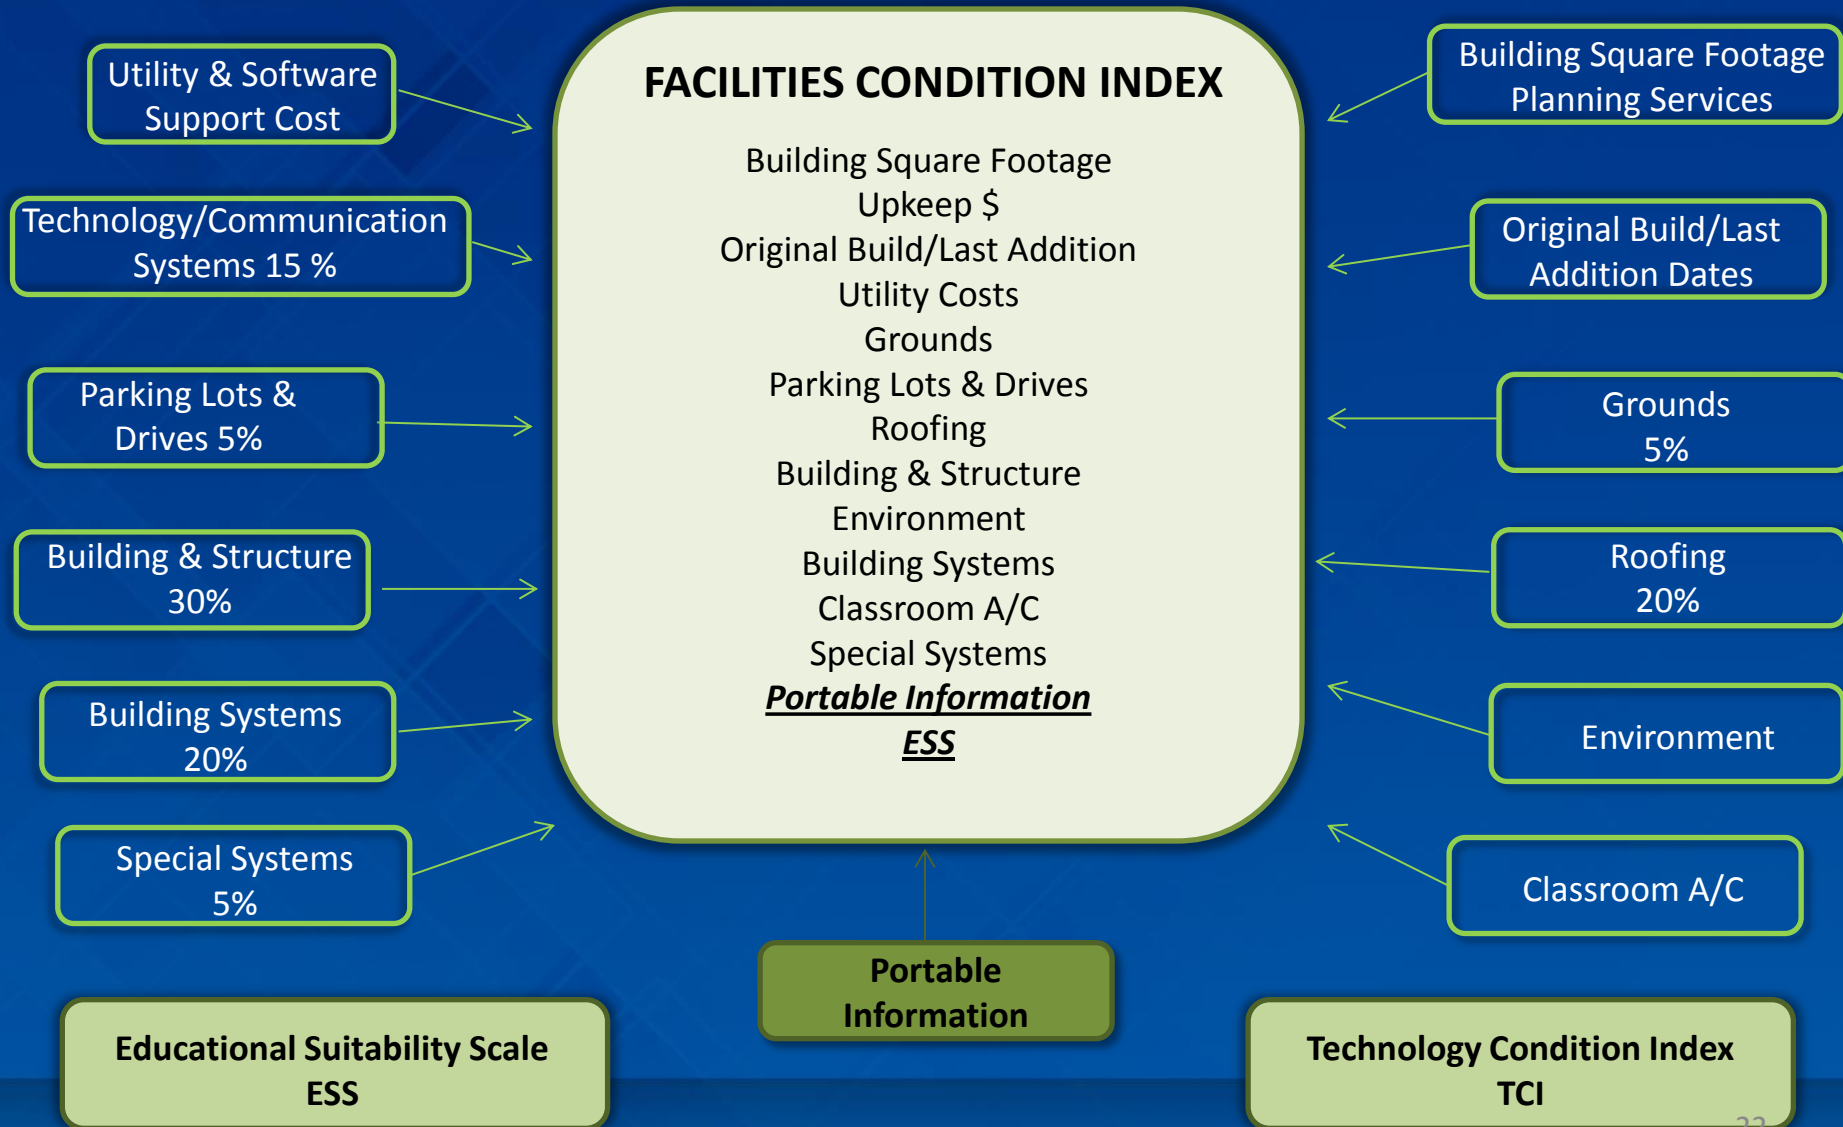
Utility & Software Support Cost

Technology/Communication Systems 15 %

Parking Lots & Drives 5%

Building & Structure 30%

Building Systems 20%

Special Systems 5%

FACILITIES CONDITION INDEX

Building Square Footage
Upkeep $
Original Build/Last Addition
Utility Costs
Grounds
Parking Lots & Drives
Roofing
Building & Structure
Environment
Building Systems
Classroom A/C
Special Systems
Portable Information
ESS

Building Square Footage Planning Services

Original Build/Last Addition Dates

Grounds 5%

Roofing 20%

Environment

Classroom A/C

Portable Information

Educational Suitability Scale ESS

Technology Condition Index TCI